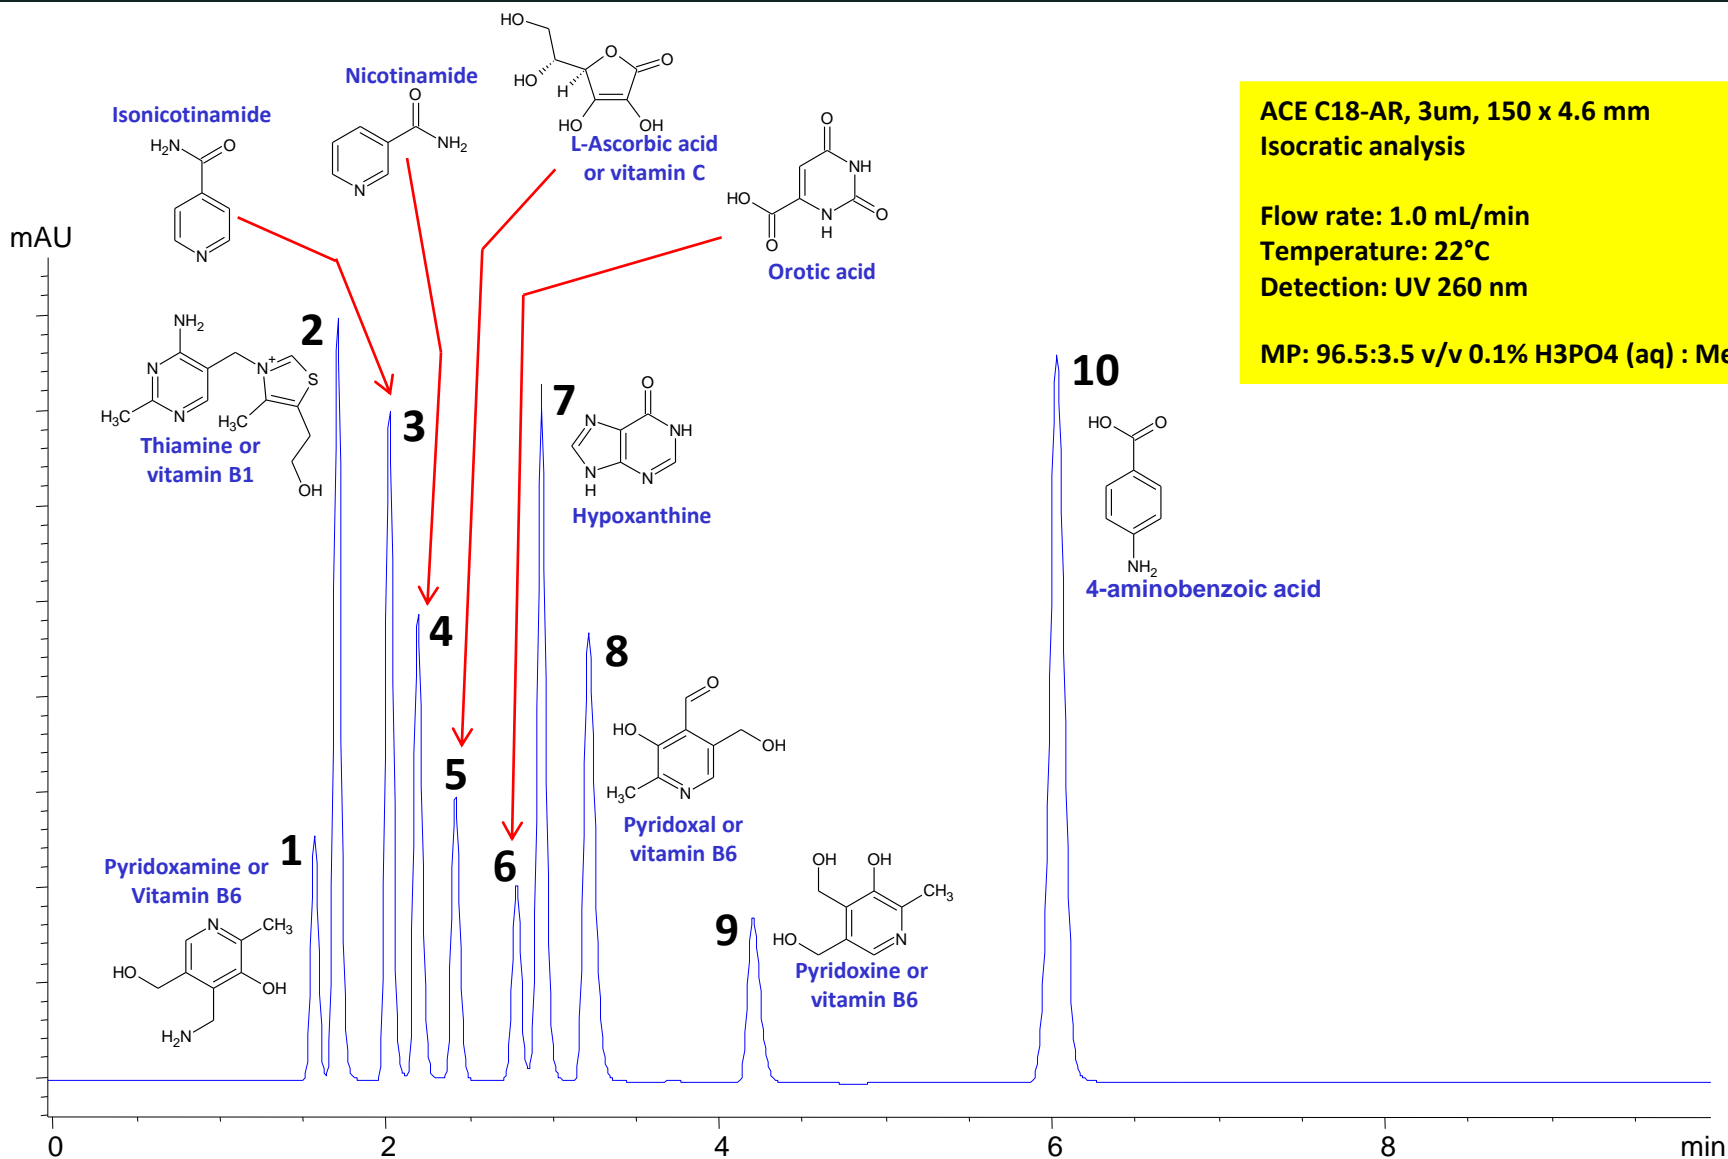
ACE C18-AR, 3um, 150 x 4.6 mm
Isocratic analysis

Flow rate: 1.0 mL/min
Temperature: 22°C
Detection: UV 260 nm

MP: 96.5:3.5 v/v 0.1% H3PO4 (aq) : Me

mAU

Isonicotinamide
$H_2N$ O
N

Nicotinamide
O
$NH_2$
N

HO
HO
O
O
H
HO OH
L-Ascorbic acid or vitamin C

O
NH
HO
N O
O H
Orotic acid

$NH_2$
N
$N^+$
S
$H_3C$ N $H_3C$
OH
Thiamine or vitamin B1

2
3
4
5
6
7
8
9
10
1

N
NH
N
H N
O
Hypoxanthine

HO O
$NH_2$
4-aminobenzoic acid

O
HO
OH
$H_3C$ N
Pyridoxal or vitamin B6

Pyridoxamine or Vitamin B6
N $CH_3$
HO OH
$H_2N$

OH OH
$CH_3$
HO N
Pyridoxine or vitamin B6

0
2
4
6
8
min